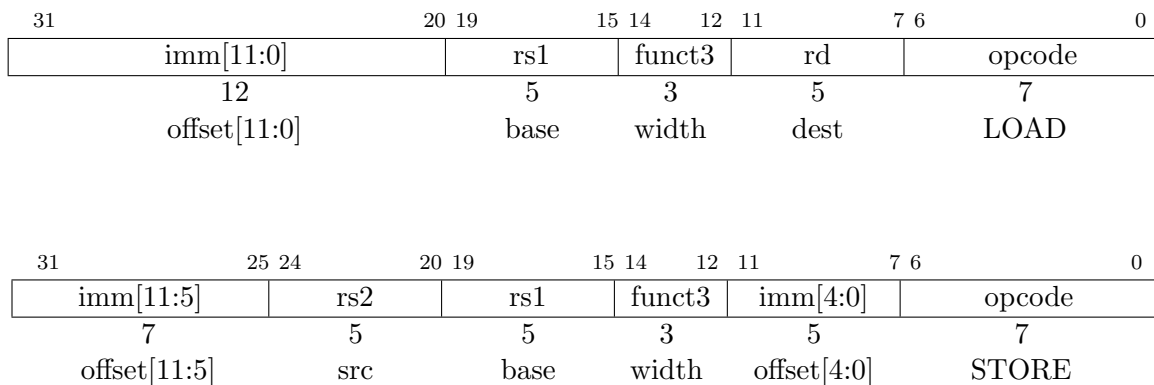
| 31 20 | 19 15 | 14 12 | 11 7 | 6 0 |
|---|---|---|---|---|
| imm[11:0] | rs1 | funct3 | rd | opcode |
| 12 | 5 | 3 | 5 | 7 |
| offset[11:0] | base | width | dest | LOAD |

| 31 25 | 24 20 | 19 15 | 14 12 | 11 7 | 6 0 |
|---|---|---|---|---|---|
| imm[11:5] | rs2 | rs1 | funct3 | imm[4:0] | opcode |
| 7 | 5 | 5 | 3 | 5 | 7 |
| offset[11:5] | src | base | width | offset[4:0] | STORE |